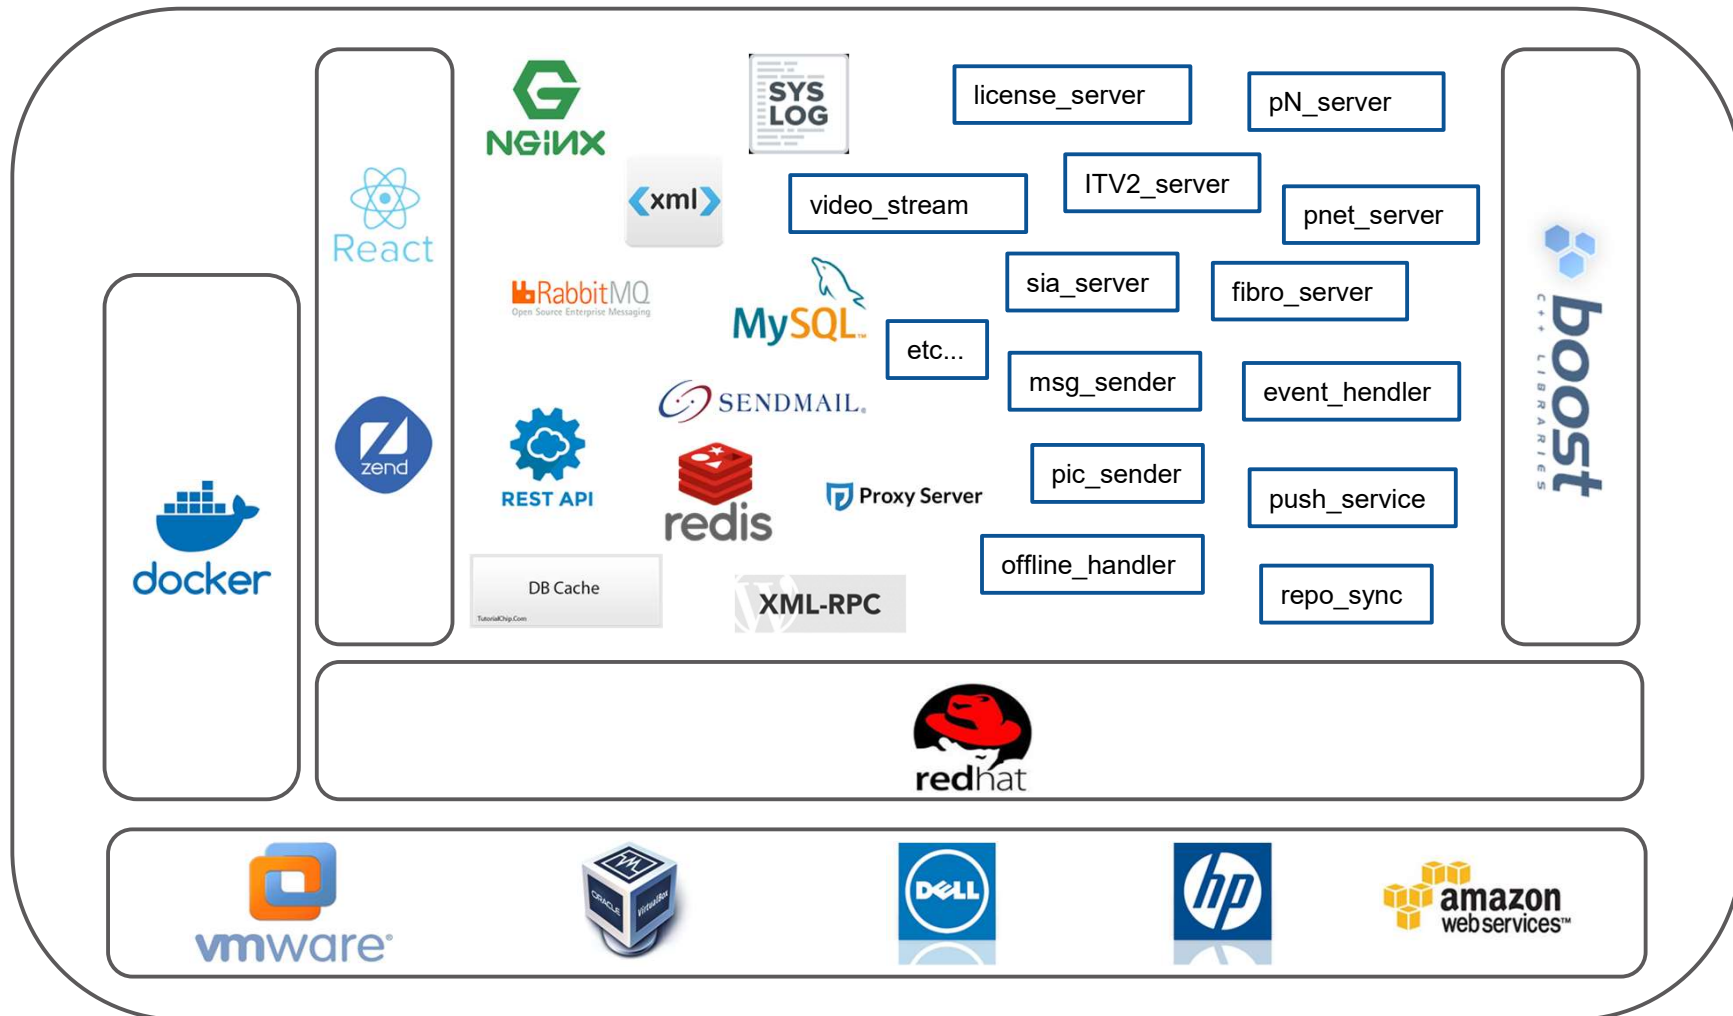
docker

React

zend

NGINX

SYS LOG

<xml>

RabbitMQ
Open Source Enterprise Messaging

MySQL

SENDMAIL

REST API

redis

Proxy Server

DB Cache
TutorialChip.Com

XML-RPC

license_server

pN_server

video_stream

ITV2_server

pnet_server

sia_server

fibro_server

etc...

msg_sender

event_hendler

pic_sender

push_service

offline_handler

repo_sync

boost
C++ LIBRARIES

redhat

vmware

ORACLE VirtualBox

DELL

hp

amazon web services™